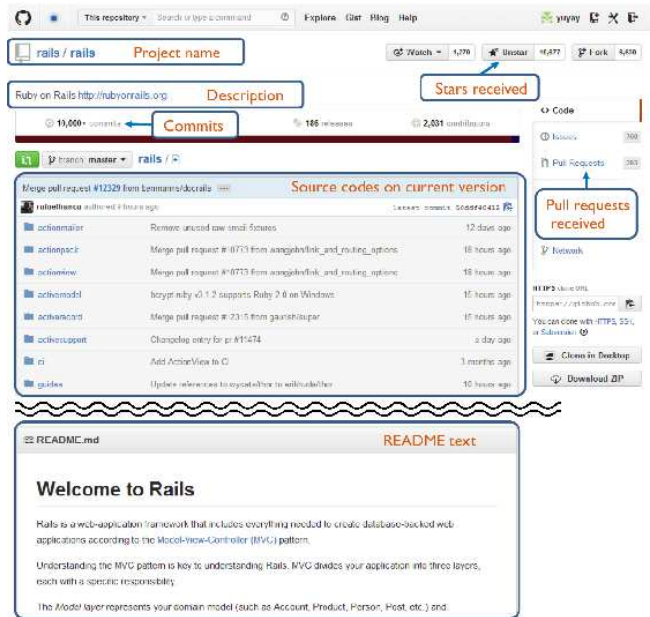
This repository · Search or type a command

Explore Gist Blog Help

yuyay

rails / rails

Project name

Watch 1,270

Unstar 16,877

Fork 6,430

Stars received

Ruby on Rails http://rubyonrails.org

Description

Code

10,000+ commits

Commits

186 releases

2,031 contributors

Issues 300

Pull Requests 263

Pull requests received

branch: master

rails / +

Merge pull request #12329 from leonmanns/docrails

Source codes on current version

rubenfranco authored 4 hours ago

latest commit 5f6dd9d411

actionmailer Remove unused raw email fixtures 12 days ago

actionpack Merge pull request #10733 from aengidm/link_and_routing_options 16 hours ago

actionview Merge pull request #10733 from aengidm/link_and_routing_options 16 hours ago

activemodel bcrypt-ruby v3.1.2 supports Ruby 2.0 on Windows 16 hours ago

activerecord Merge pull request #12315 from gaurish/super 16 hours ago

activesupport Changelog entry for pr #11474 a day ago

ci Add ActionView to CI 3 months ago

guides Update references to wycats/thor to erikhuda/thor 16 hours ago

Network

HTTPS clone URL

You can clone with HTTPS, SSH, or Subversion.

Clone in Desktop

Download ZIP

README.md

README text

Welcome to Rails

Rails is a web-application framework that includes everything needed to create database-backed web applications according to the Model-View-Controller (MVC) pattern.

Understanding the MVC pattern is key to understanding Rails. MVC divides your application into three layers, each with a specific responsibility.

The Model layer represents your domain model (such as Account, Product, Person, Post, etc.) and